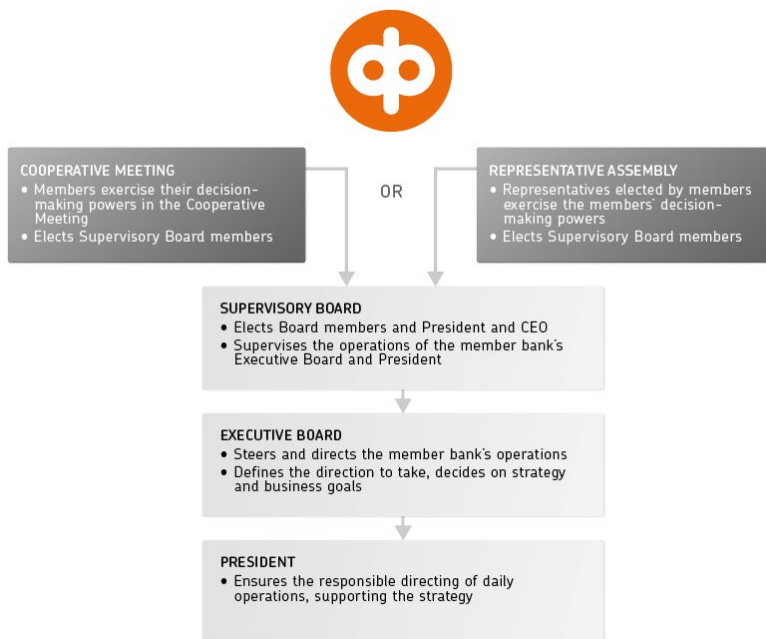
COOPERATIVE MEETING
• Members exercise their decision-making powers in the Cooperative Meeting
• Elects Supervisory Board members

OR

REPRESENTATIVE ASSEMBLY
• Representatives elected by members exercise the members' decision-making powers
• Elects Supervisory Board members

SUPERVISORY BOARD
• Elects Board members and President and CEO
• Supervises the operations of the member bank's Executive Board and President

EXECUTIVE BOARD
• Steers and directs the member bank's operations
• Defines the direction to take, decides on strategy and business goals

PRESIDENT
• Ensures the responsible directing of daily operations, supporting the strategy